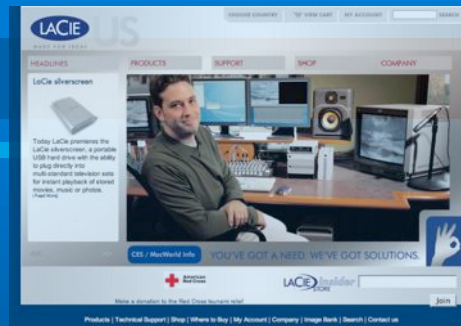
LaCie

DESIGN FOR IDEAS

US

CHOOSE COUNTRY

VIEW CART

MY ACCOUNT

SEARCH

HEADLINES

PRODUCTS

SUPPORT

SHOP

COMPANY

LaCie silverscreen

Today LaCie premieres the LaCie silverscreen, a portable USB hard drive with the ability to plug directly into multi-standard television sets for instant playback of stored movies, music or photos.

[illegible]

CES / MacWorld Info

YOU'VE GOT A NEED. WE'VE GOT SOLUTIONS.

American Red Cross

LaCie insider STORE

Make a donation to the Red Cross tsunami relief

Join

Products | Technical Support | Shop | Where to Buy | My Account | Company | Image Bank | Search | Contact us